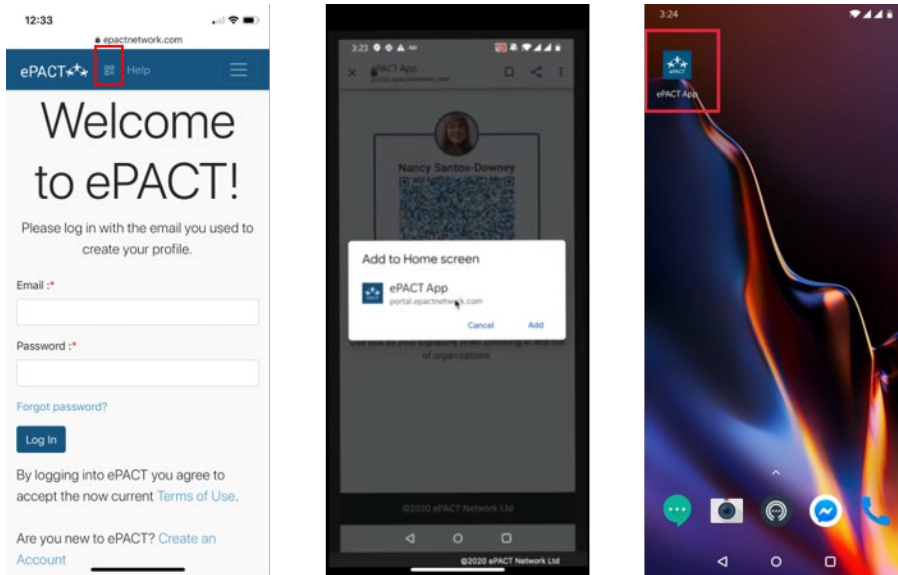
12:33

epactnetwork.com

ePACT Help

Welcome to ePACT!

Please log in with the email you used to create your profile.

Email :*

Password :*

Forgot password?

Log In

By logging into ePACT you agree to accept the now current Terms of Use.

Are you new to ePACT? Create an Account

3:23

ePACT App
portal.epactnetwork.com

Nancy Santos-Downey

Add to Home screen

ePACT App
portal.epactnetwork.com

Cancel Add

of organizations

©2020 ePACT Network Ltd

©2020 ePACT Network Ltd

3:24

ePACT

ePACT App